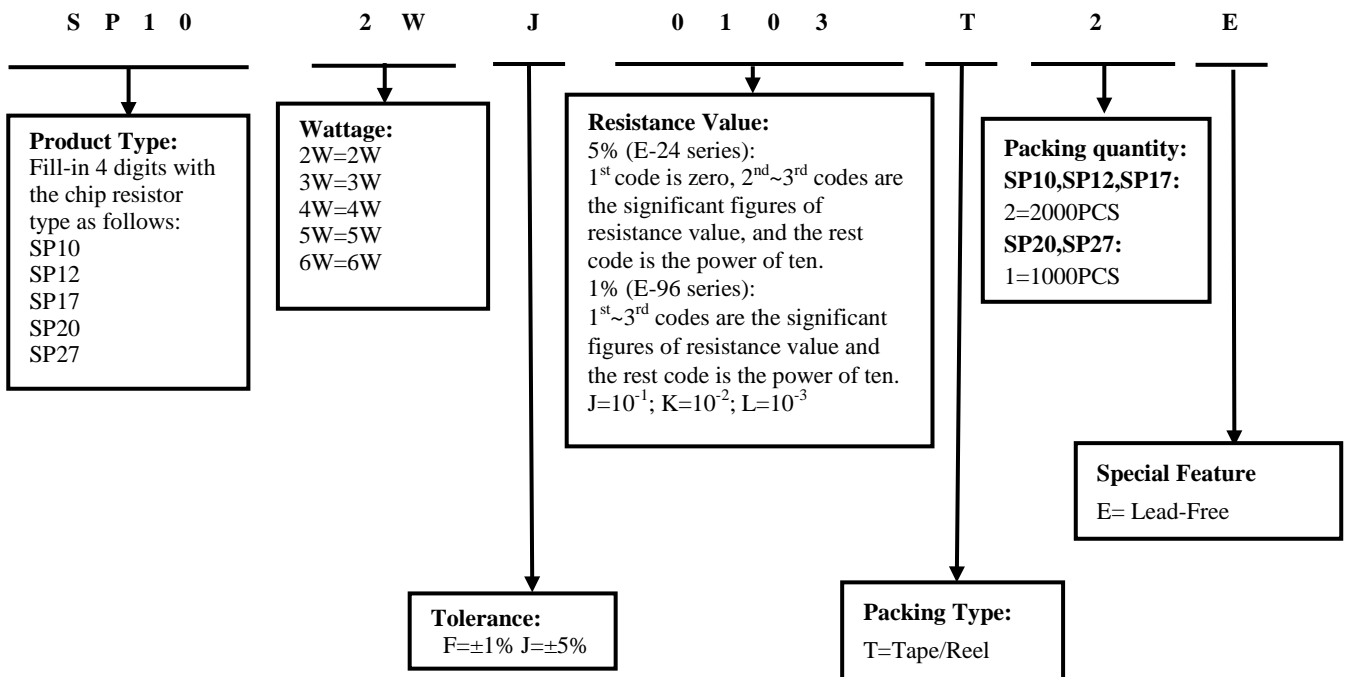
S P 1 0 2 W J 0 1 0 3 T 2 E

**Product Type:**
Fill-in 4 digits with the chip resistor type as follows:
SP10
SP12
SP17
SP20
SP27

**Wattage:**
2W=2W
3W=3W
4W=4W
5W=5W
6W=6W

**Resistance Value:**
5% (E-24 series):
$1^{st}$ code is zero, $2^{nd}$~$3^{rd}$ codes are the significant figures of resistance value, and the rest code is the power of ten.
1% (E-96 series):
$1^{st}$~$3^{rd}$ codes are the significant figures of resistance value and the rest code is the power of ten.
J=$10^{-1}$; K=$10^{-2}$; L=$10^{-3}$

**Packing quantity:**
**SP10,SP12,SP17:**
2=2000PCS
**SP20,SP27:**
1=1000PCS

**Special Feature**
E= Lead-Free

**Tolerance:**
F=±1% J=±5%

**Packing Type:**
T=Tape/Reel